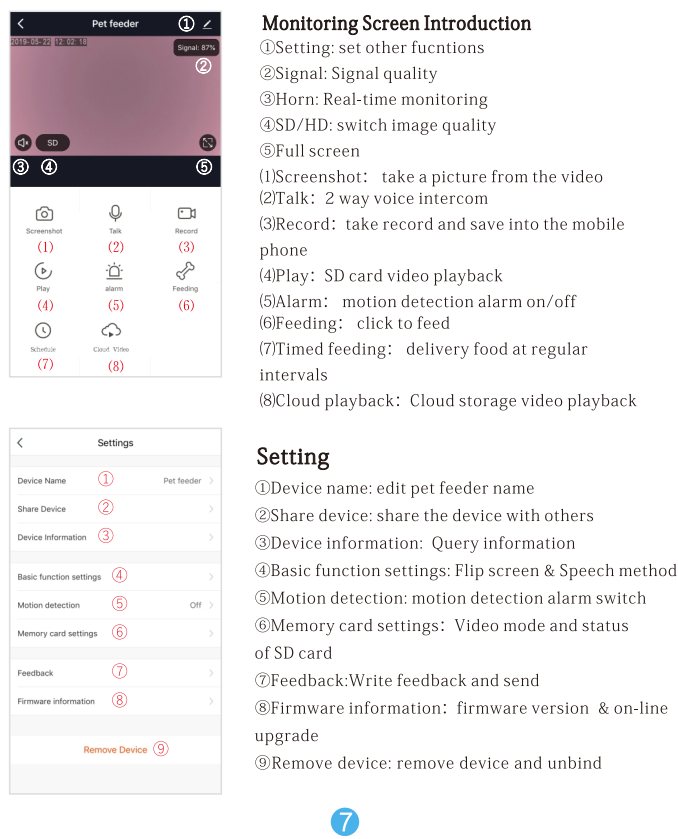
Pet feeder ①
2019-05-22 12:02:18
Signal: 87%
②
SD
③ ④ ⑤
Screenshot (1)
Talk (2)
Record (3)
Play (4)
alarm (5)
Feeding (6)
Schedule (7)
Cloud Video (8)

Monitoring Screen Introduction
①Setting: set other fucntions
②Signal: Signal quality
③Horn: Real-time monitoring
④SD/HD: switch image quality
⑤Full screen
(1)Screenshot: take a picture from the video
(2)Talk: 2 way voice intercom
(3)Record: take record and save into the mobile phone
(4)Play: SD card video playback
(5)Alarm: motion detection alarm on/off
(6)Feeding: click to feed
(7)Timed feeding: delivery food at regular intervals
(8)Cloud playback: Cloud storage video playback

Settings
Device Name ① Pet feeder
Share Device ②
Device Information ③
Basic function settings ④
Motion detection ⑤ Off
Memory card settings ⑥
Feedback ⑦
Firmware information ⑧
Remove Device ⑨

Setting
①Device name: edit pet feeder name
②Share device: share the device with others
③Device information: Query information
④Basic function settings: Flip screen & Speech method
⑤Motion detection: motion detection alarm switch
⑥Memory card settings: Video mode and status of SD card
⑦Feedback:Write feedback and send
⑧Firmware information: firmware version & on-line upgrade
⑨Remove device: remove device and unbind

7